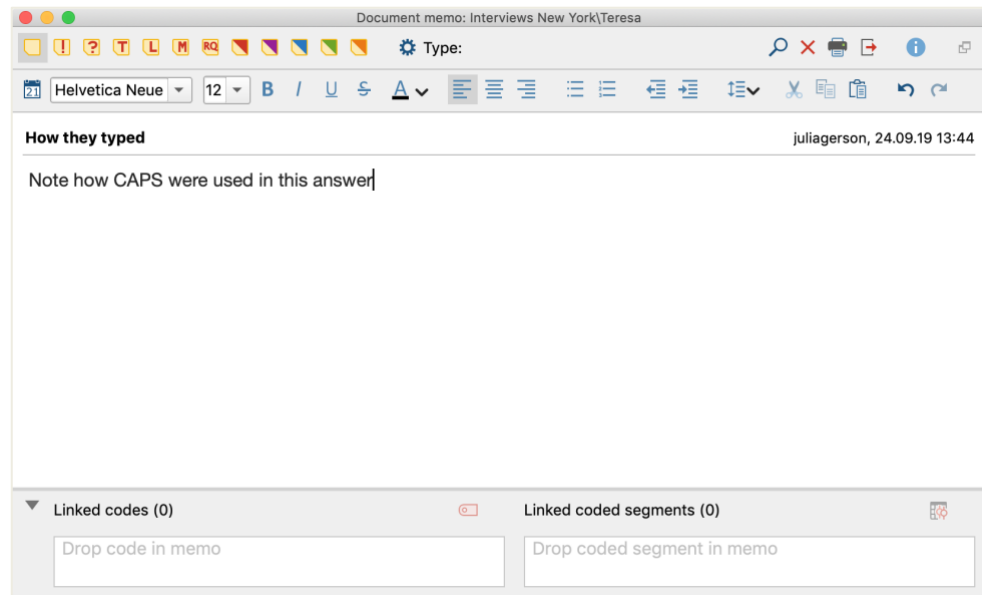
Document memo: Interviews New York\Teresa

! ? T L M RQ

Type:

21 Helvetica Neue 12 B I U S A

How they typed

juliagerson, 24.09.19 13:44

Note how CAPS were used in this answer

Linked codes (0)

Linked coded segments (0)

Drop code in memo

Drop coded segment in memo